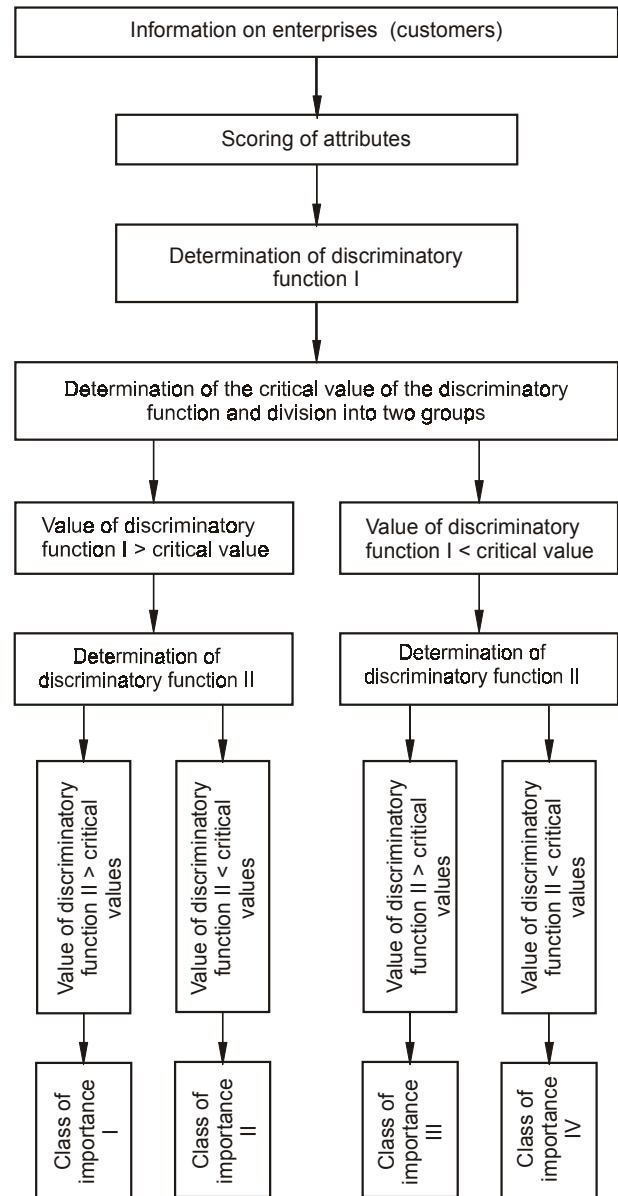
Information on enterprises (customers)

Scoring of attributes

Determination of discriminatory function I

Determination of the critical value of the discriminatory function and division into two groups

Value of discriminatory function I > critical value

Value of discriminatory function I < critical value

Determination of discriminatory function II

Determination of discriminatory function II

Value of discriminatory function II > critical values

Value of discriminatory function II < critical values

Value of discriminatory function II > critical values

Value of discriminatory function II < critical values

Class of importance I

Class of importance II

Class of importance III

Class of importance IV